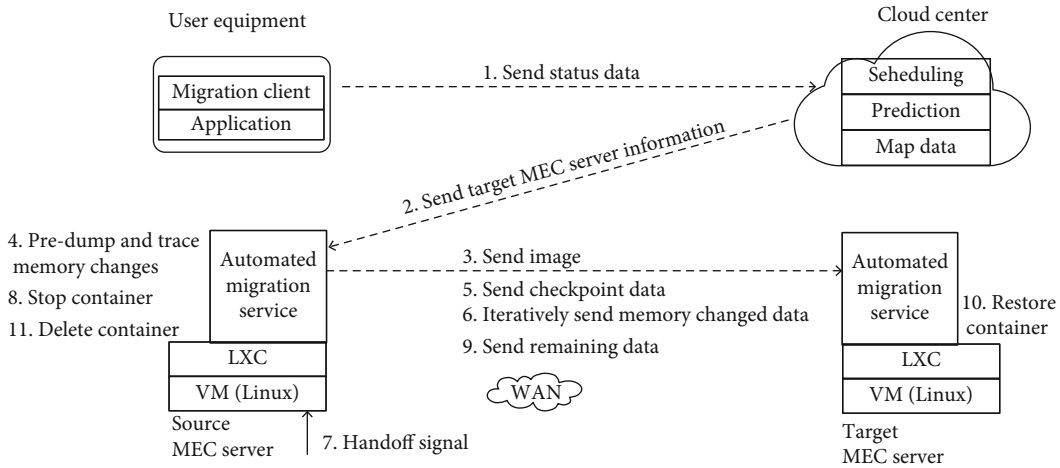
User equipment

Migration client

Application

1. Send status data

Cloud center

Seheduling

Prediction

Map data

2. Send target MEC server information

4. Pre-dump and trace memory changes

8. Stop container

11. Delete container

Automated migration service

LXC

VM (Linux)

Source MEC server

3. Send image

5. Send checkpoint data

6. Iteratively send memory changed data

9. Send remaining data

WAN

7. Handoff signal

Automated migration service

10. Restore container

LXC

VM (Linux)

Target MEC server